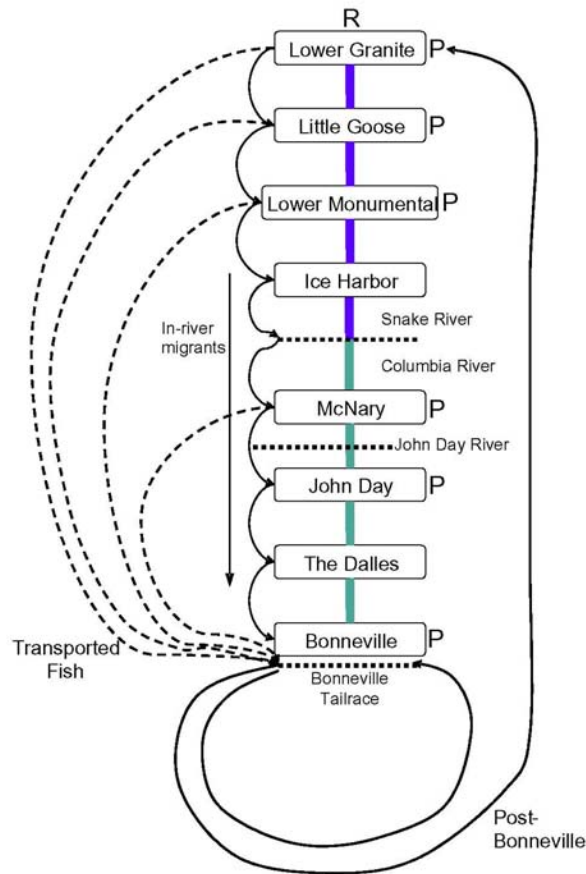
R

Lower Granite P

Little Goose P

Lower Monumental P

Ice Harbor

In-river migrants

Snake River

Columbia River

McNary P

John Day River

John Day P

The Dalles

Transported Fish

Bonneville P

Bonneville Tailrace

Post-Bonneville